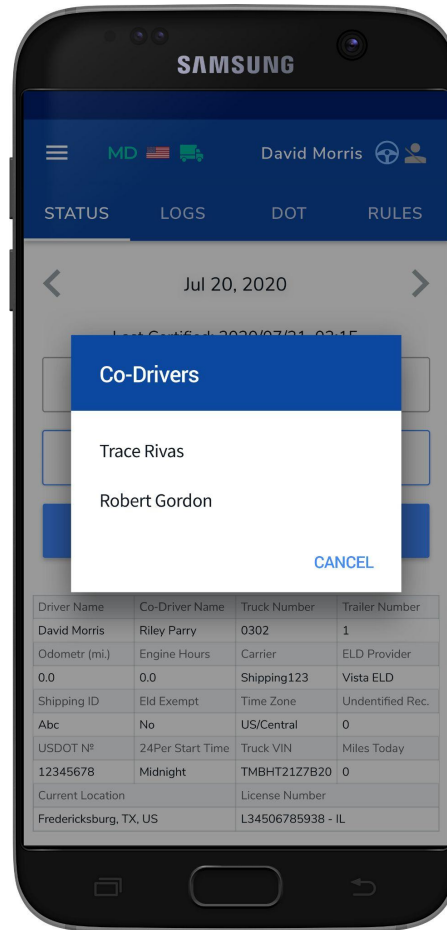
SAMSUNG

MD David Morris

STATUS LOGS DOT RULES

Jul 20, 2020

Last Certified: 2020/07/21 02:15

Co-Drivers

Trace Rivas

Robert Gordon

CANCEL

| Driver Name | Co-Driver Name | Truck Number | Trailer Number |
|---|---|---|---|
| David Morris | Riley Parry | 0302 | 1 |
| Odometr (mi.) | Engine Hours | Carrier | ELD Provider |
| 0.0 | 0.0 | Shipping123 | Vista ELD |
| Shipping ID | Eld Exempt | Time Zone | Undentified Rec. |
| Abc | No | US/Central | 0 |
| USDOT № | 24Per Start Time | Truck VIN | Miles Today |
| 12345678 | Midnight | TMBHT21Z7B20 | 0 |
| Current Location | | License Number | |
| Fredericksburg, TX, US | | L34506785938 - IL | |